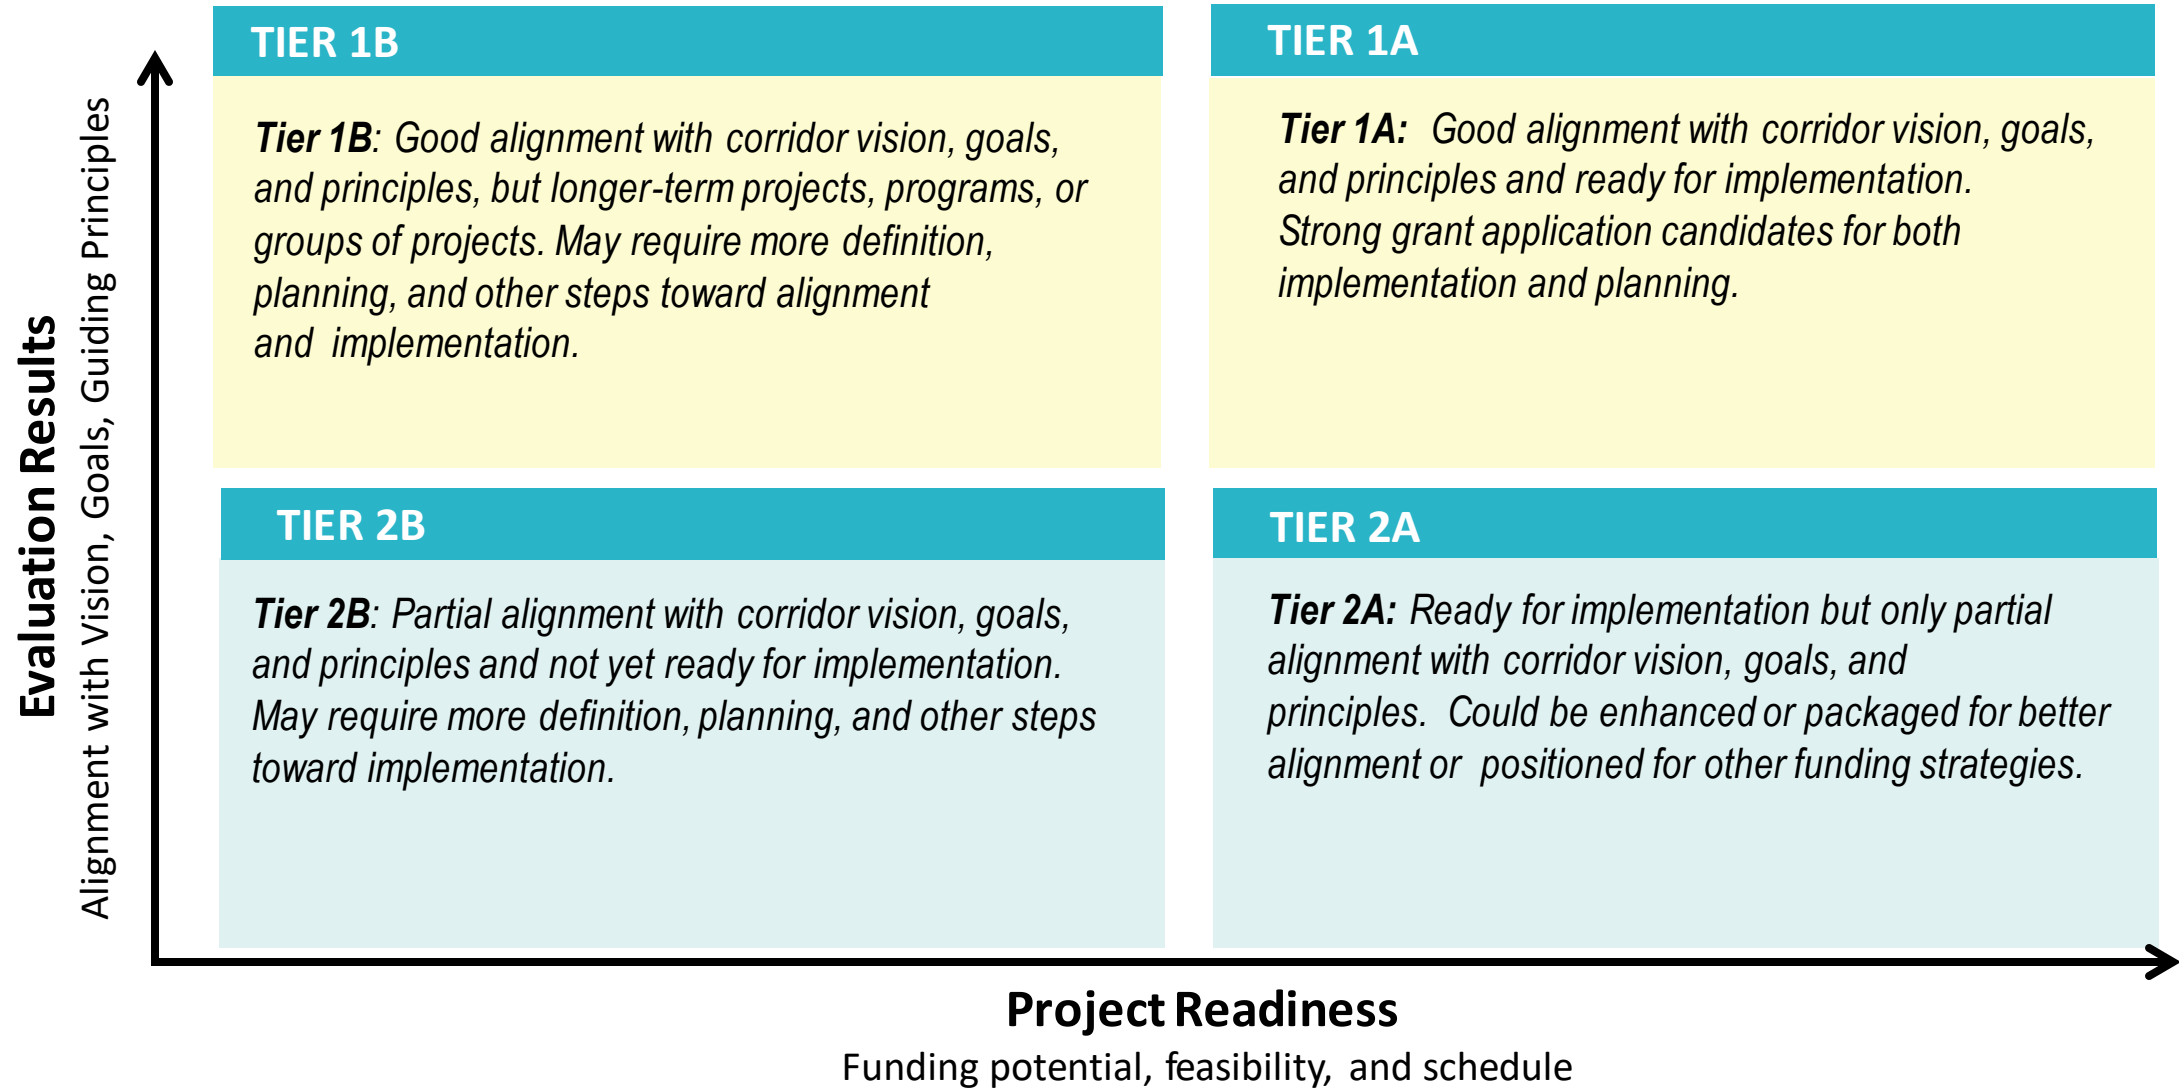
Evaluation Results
Alignment with Vision, Goals, Guiding Principles

TIER 1B

Tier 1B: Good alignment with corridor vision, goals, and principles, but longer-term projects, programs, or groups of projects. May require more definition, planning, and other steps toward alignment and implementation.

TIER 1A

Tier 1A: Good alignment with corridor vision, goals, and principles and ready for implementation. Strong grant application candidates for both implementation and planning.

TIER 2B

Tier 2B: Partial alignment with corridor vision, goals, and principles and not yet ready for implementation. May require more definition, planning, and other steps toward implementation.

TIER 2A

Tier 2A: Ready for implementation but only partial alignment with corridor vision, goals, and principles. Could be enhanced or packaged for better alignment or positioned for other funding strategies.

Project Readiness
Funding potential, feasibility, and schedule